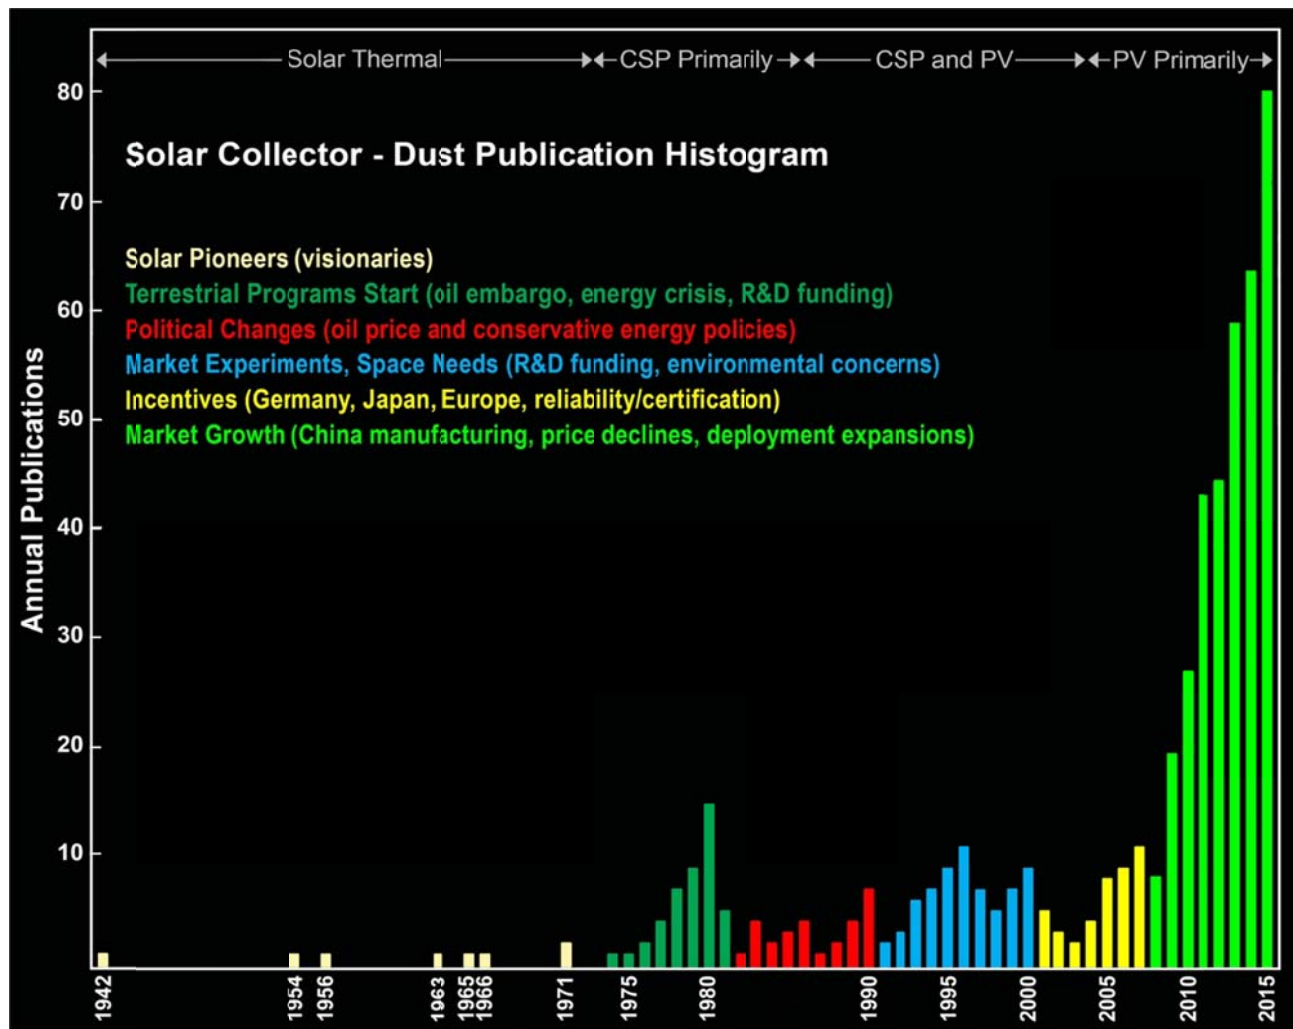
Solar Thermal CSP Primarily CSP and PV PV Primarily

Solar Collector - Dust Publication Histogram

Solar Pioneers (visionaries)
Terrestrial Programs Start (oil embargo, energy crisis, R&D funding)
Political Changes (oil price and conservative energy policies)
Market Experiments, Space Needs (R&D funding, environmental concerns)
Incentives (Germany, Japan, Europe, reliability/certification)
Market Growth (China manufacturing, price declines, deployment expansions)

Annual Publications

80
70
60
50
40
30
20
10

1942
1954
1956
1963
1965
1966
1971
1975
1980
1990
1995
2000
2005
2010
2015